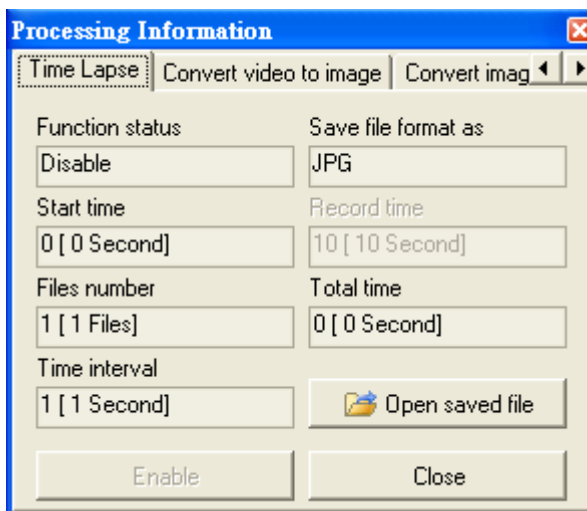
Processing Information

Time Lapse | Convert video to image | Convert imag

Function status
Disable

Save file format as
JPG

Start time
0 [ 0 Second]

Record time
10 [ 10 Second]

Files number
1 [ 1 Files]

Total time
0 [ 0 Second]

Time interval
1 [ 1 Second]

Open saved file

Enable

Close